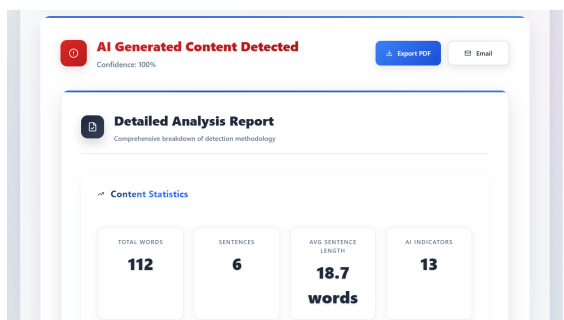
AI Generated Content Detected
Confidence: 100%

Export PDF

Email

Detailed Analysis Report
Comprehensive breakdown of detection methodology

Content Statistics

| TOTAL WORDS | SENTENCES | AVG SENTENCE LENGTH | AI INDICATORS |
|---|---|---|---|
| 112 | 6 | 18.7 words | 13 |